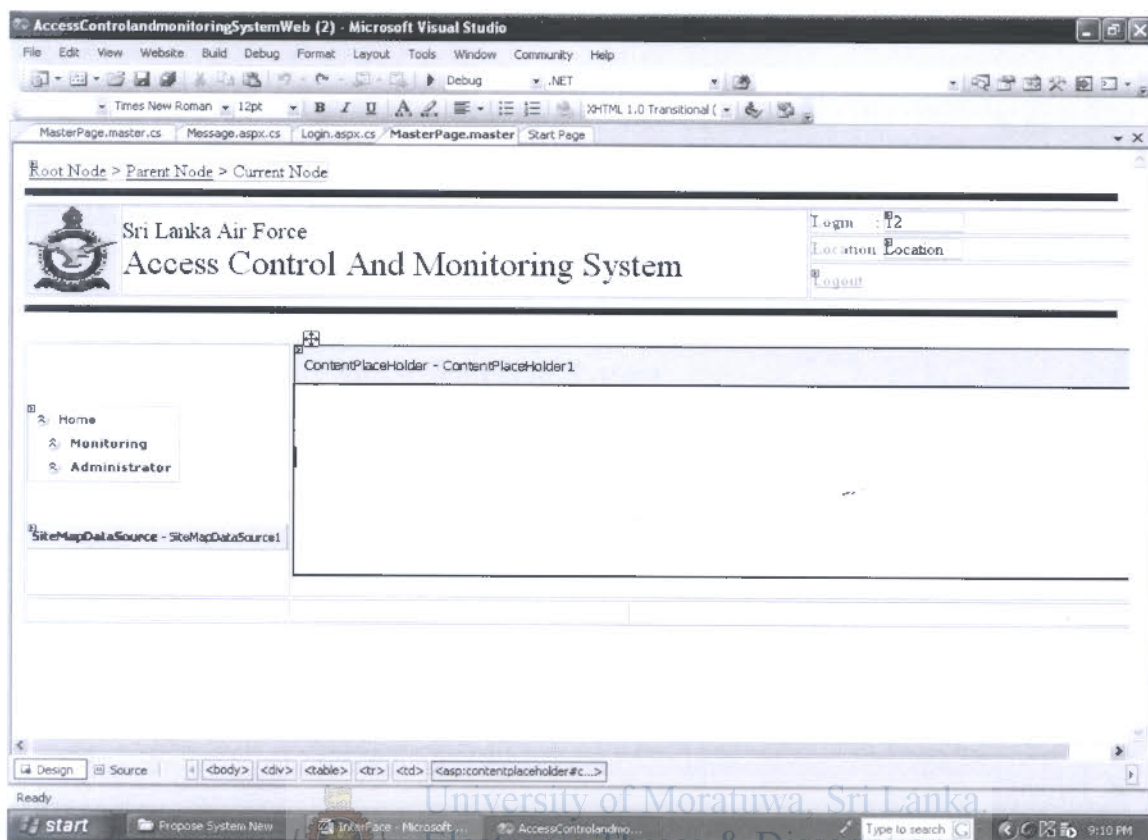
AccessControlandmonitoringSystemWeb (2) - Microsoft Visual Studio

File Edit View Website Build Debug Format Layout Tools Window Community Help

Debug .NET

Times New Roman 12pt B I U XHTML 1.0 Transitional (

MasterPage.master.cs Message.aspx.cs Login.aspx.cs MasterPage.master Start Page

Root Node > Parent Node > Current Node

Sri Lanka Air Force
Access Control And Monitoring System

Login : 12
Location Location
Logout

ContentPlaceHolder - ContentPlaceHolder1

Home
Monitoring
Administrator

SiteMapDataSource - SiteMapDataSource1

Design Source <body> <div> <table> <tr> <td> <asp:contentplaceholder#c...>

Ready

start Propose System New InterFace - Microsoft... AccessControlandmo... Type to search 9:10 PM

University of Moratuwa, Sri Lanka.